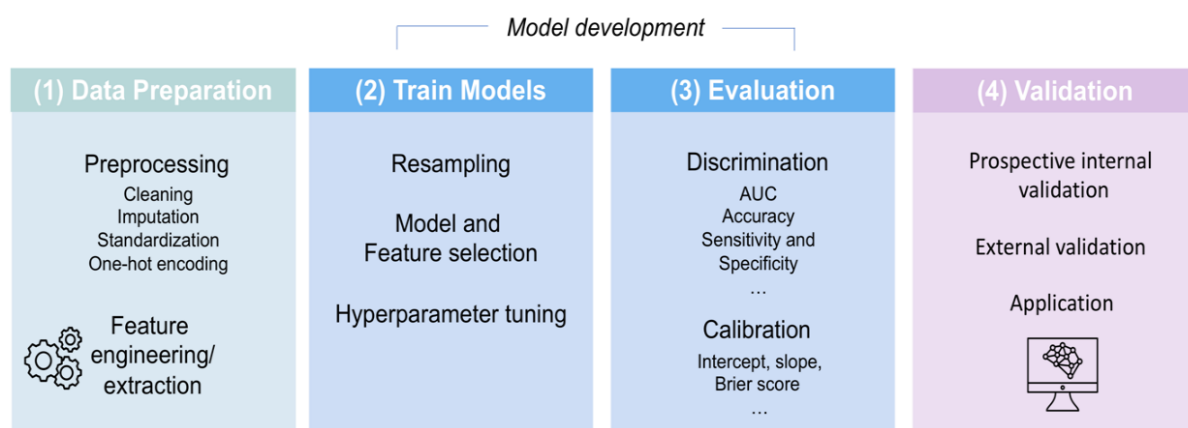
Model development

(1) Data Preparation

Preprocessing
Cleaning
Imputation
Standardization
One-hot encoding

Feature engineering/ extraction

(2) Train Models

Resampling

Model and Feature selection

Hyperparameter tuning

(3) Evaluation

Discrimination
AUC
Accuracy
Sensitivity and Specificity
...

Calibration
Intercept, slope, Brier score
...

(4) Validation

Prospective internal validation

External validation

Application